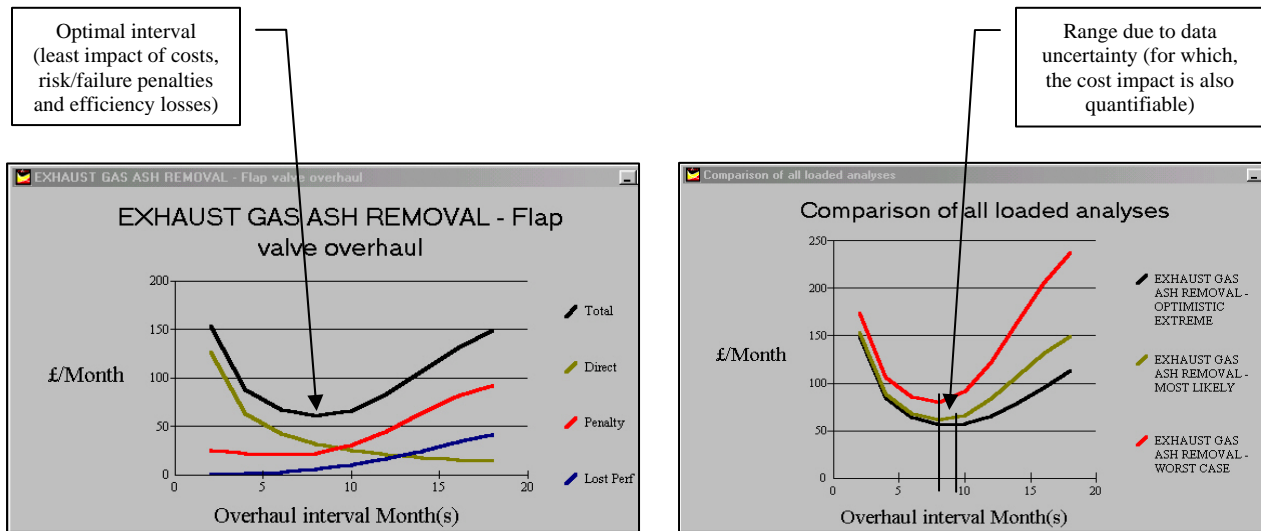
Optimal interval (least impact of costs, risk/failure penalties and efficiency losses)

Range due to data uncertainty (for which, the cost impact is also quantifiable)

EXHAUST GAS ASH REMOVAL - Flap valve overhaul

EXHAUST GAS ASH REMOVAL - Flap valve overhaul

£/Month

200
150
100
50
0

0 5 10 15 20

Overhaul interval Month(s)

Total
Direct
Penalty
Lost Perf

Comparison of all loaded analyses

Comparison of all loaded analyses

£/Month

250
200
150
100
50
0

0 5 10 15 20

Overhaul interval Month(s)

EXHAUST GAS ASH REMOVAL - OPTIMISTIC EXTREME
EXHAUST GAS ASH REMOVAL - MOST LIKELY
EXHAUST GAS ASH REMOVAL - WORST CASE